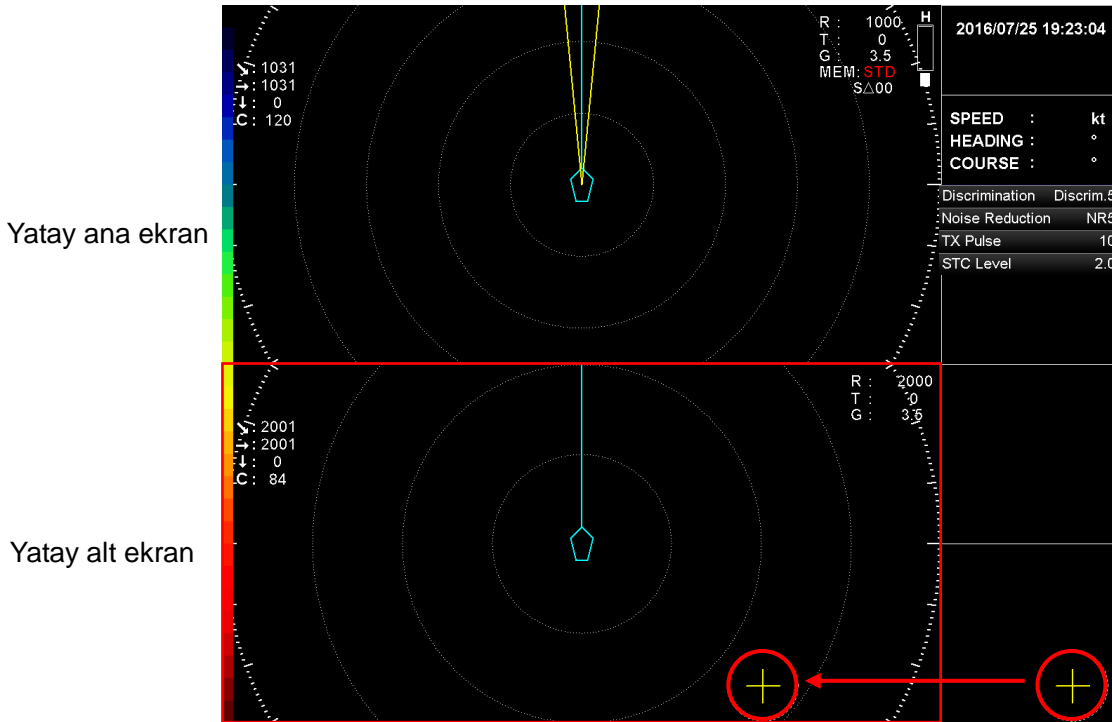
Yatay ana ekran

↘: 1031
→: 1031
↓: 0
C: 120

R : 1000
T : 0
G : 3.5
MEM: STD
S△00

H

2016/07/25 19:23:04

SPEED : kt
HEADING : °
COURSE : °

| | |
|---|---|
| Discrimination | Discrim.5 |
| Noise Reduction | NR5 |
| TX Pulse | 10 |
| STC Level | 2.0 |

Yatay alt ekran

↘: 2001
→: 2001
↓: 0
C: 84

R : 2000
T : 0
G : 3.5